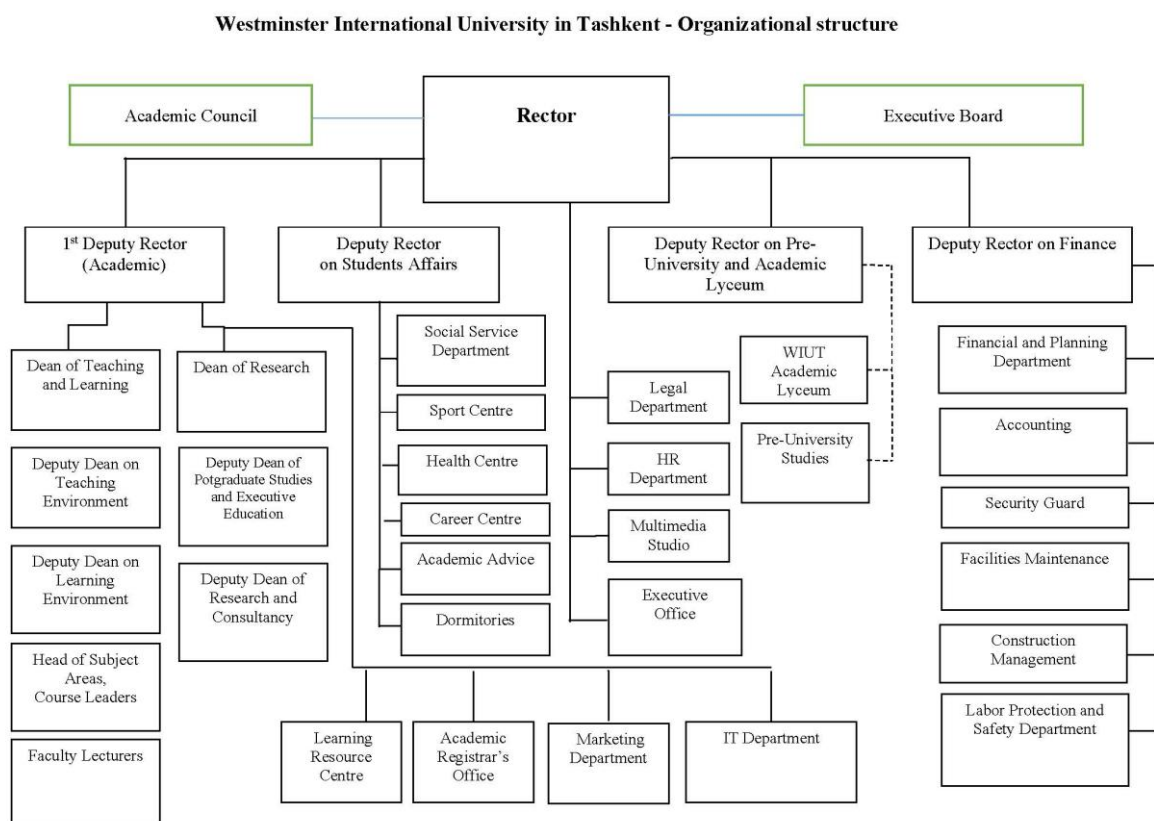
Westminster International University in Tashkent - Organizational structure

Academic Council

Rector

Executive Board

1$^{st}$ Deputy Rector (Academic)

Deputy Rector on Students Affairs

Deputy Rector on Pre-University and Academic Lyceum

Deputy Rector on Finance

Dean of Teaching and Learning

Dean of Research

Deputy Dean on Teaching Environment

Deputy Dean of Potgraduate Studies and Executive Education

Deputy Dean on Learning Environment

Deputy Dean of Research and Consultancy

Head of Subject Areas, Course Leaders

Faculty Lecturers

Social Service Department

Sport Centre

Health Centre

Career Centre

Academic Advice

Dormitories

Legal Department

HR Department

Multimedia Studio

Executive Office

WIUT Academic Lyceum

Pre-University Studies

Financial and Planning Department

Accounting

Security Guard

Facilities Maintenance

Construction Management

Labor Protection and Safety Department

Learning Resource Centre

Academic Registrar's Office

Marketing Department

IT Department